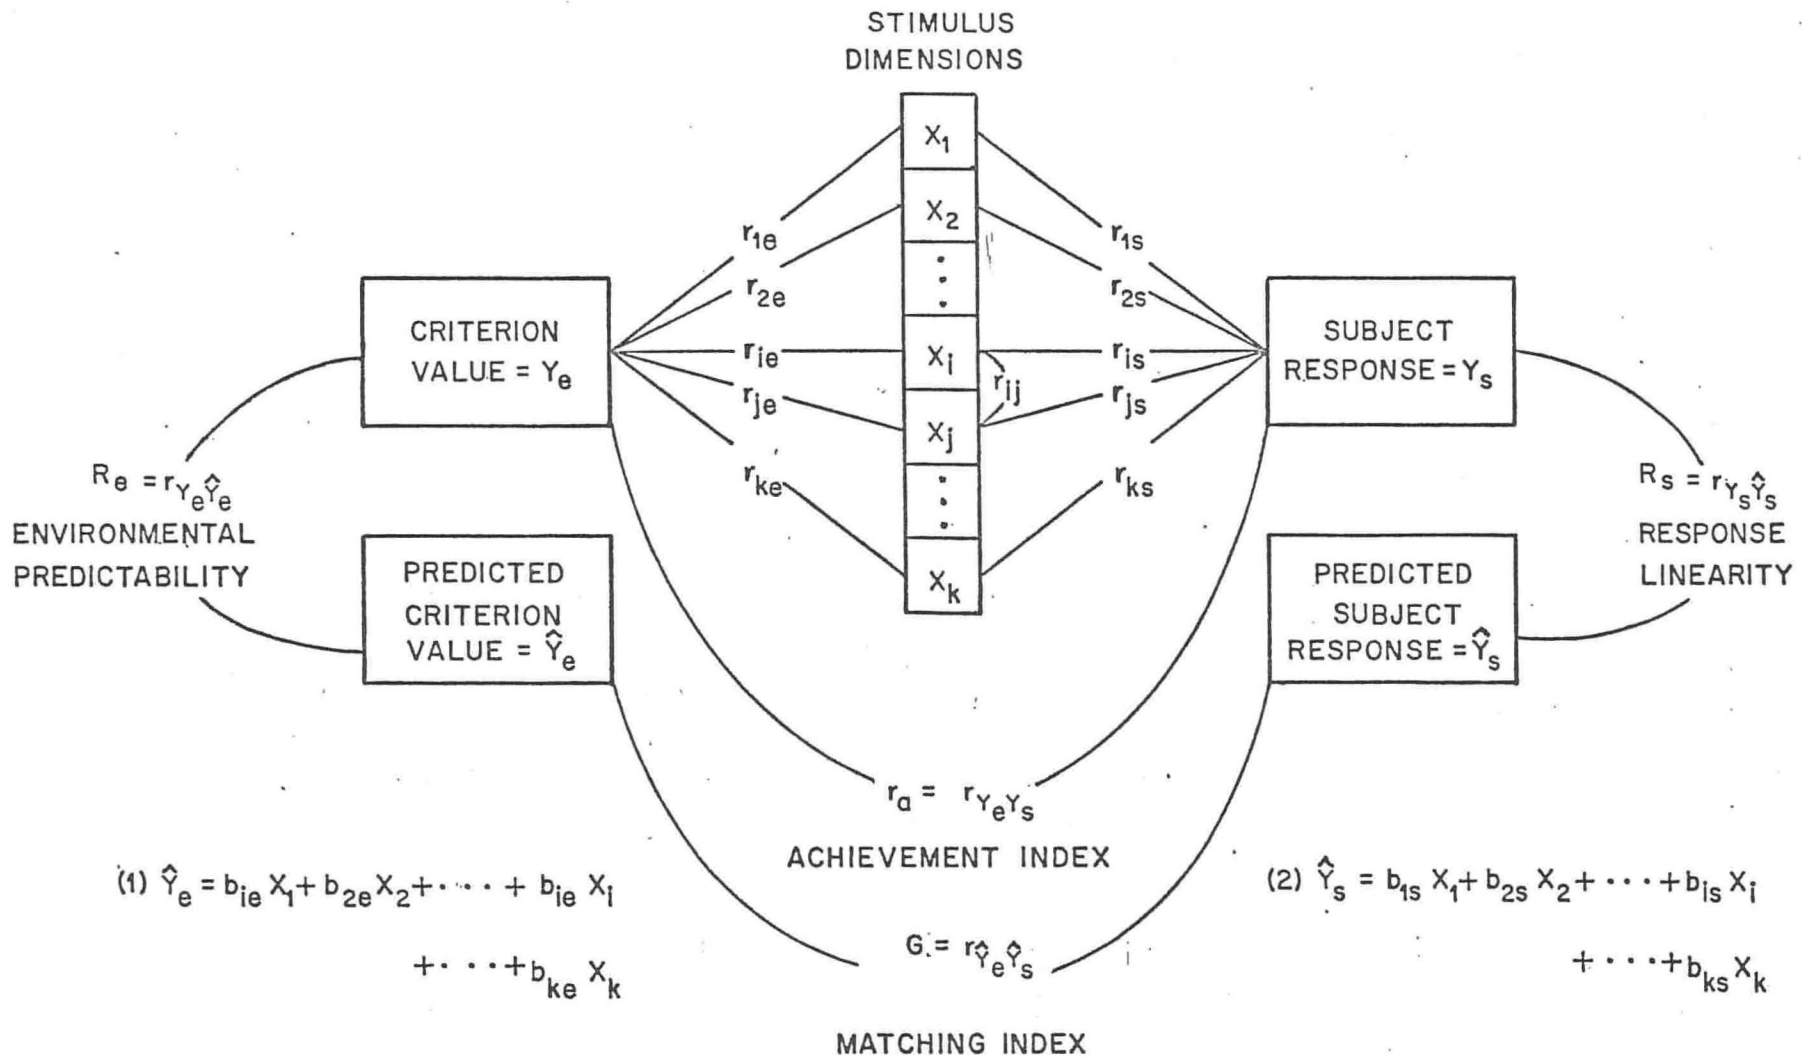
STIMULUS DIMENSIONS

$X_1$

$X_2$

$X_i$

$X_j$

$X_k$

$r_{1e}$

$r_{2e}$

$r_{ie}$

$r_{je}$

$r_{ke}$

$r_{ij}$

$r_{1s}$

$r_{2s}$

$r_{is}$

$r_{js}$

$r_{ks}$

CRITERION VALUE = $Y_e$

PREDICTED CRITERION VALUE = $\hat{Y}_e$

SUBJECT RESPONSE = $Y_s$

PREDICTED SUBJECT RESPONSE = $\hat{Y}_s$

$R_e = r_{Y_e\hat{Y}_e}$
ENVIRONMENTAL PREDICTABILITY

$R_s = r_{Y_s\hat{Y}_s}$
RESPONSE LINEARITY

$r_a = r_{Y_eY_s}$

ACHIEVEMENT INDEX

(1) $\hat{Y}_e = b_{ie}X_1 + b_{2e}X_2 + \cdots + b_{ie}X_i + \cdots + b_{ke}X_k$

$G = r_{\hat{Y}_e\hat{Y}_s}$

MATCHING INDEX

(2) $\hat{Y}_s = b_{1s}X_1 + b_{2s}X_2 + \cdots + b_{is}X_i + \cdots + b_{ks}X_k$